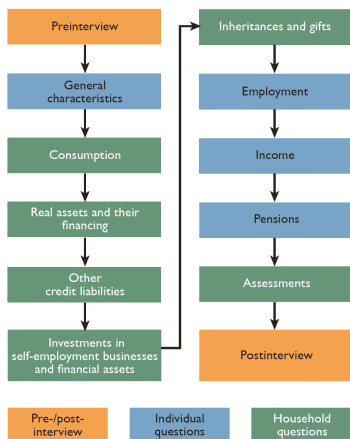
Preinterview

General characteristics

Consumption

Real assets and their financing

Other credit liabilities

Investments in self-employment businesses and financial assets

Inheritances and gifts

Employment

Income

Pensions

Assessments

Postinterview

Pre-/post-interview

Individual questions

Household questions